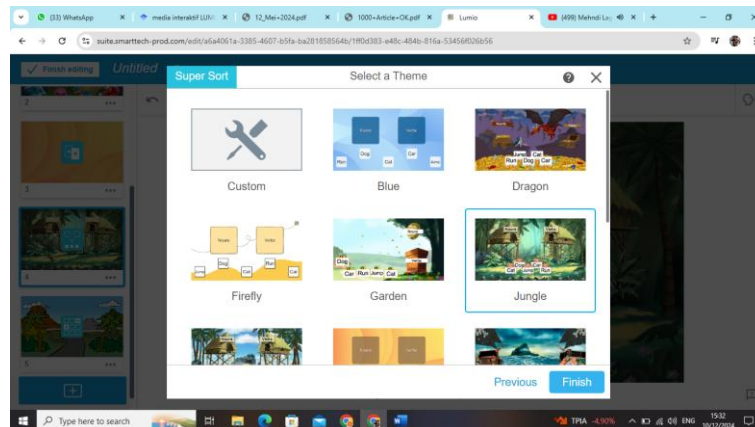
(33) WhatsApp
media interaktif LUM
12_Mei+2024.pdf
1000+Article+OK.pdf
Lumio
(499) Mehndi La
suite.smarttech-prod.com/edit/a6a4061a-3385-4607-b5fa-ba281858564b/1ff0d383-e48c-484b-816a-53456f026b56

Finish editing
Untitled
2
3
4
5

Super Sort
Select a Theme
?
×

Custom
Blue
Dragon
Firefly
Garden
Jungle

Dog
Cat
Run
Jump

Previous
Finish

Type here to search
TPIA -4,90%
ENG
15:32
10/12/2024